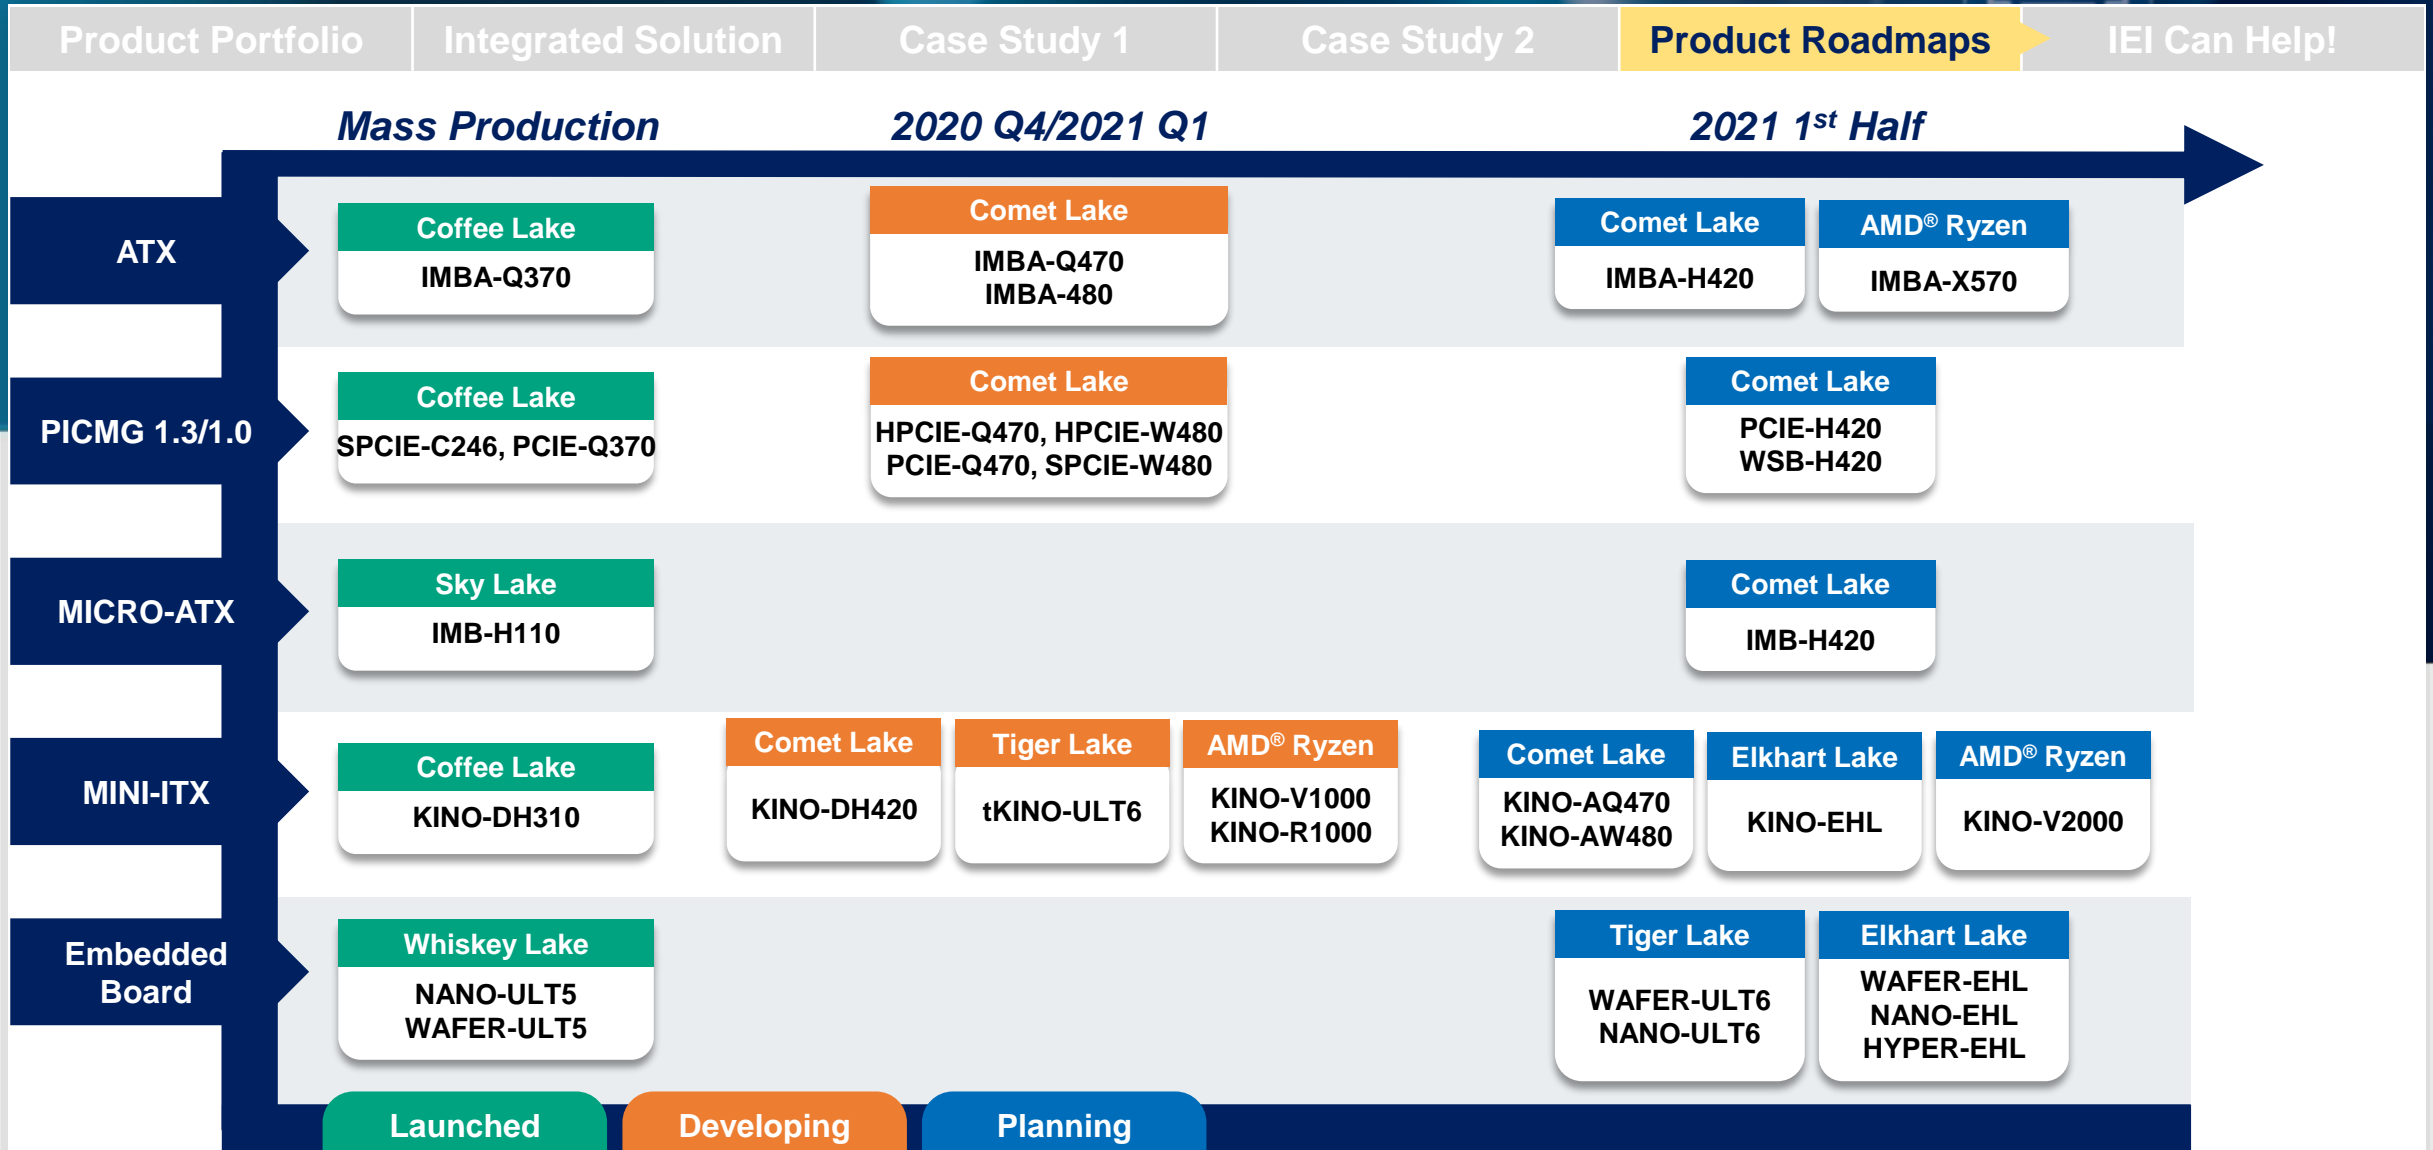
Product Portfolio | Integrated Solution | Case Study 1 | Case Study 2 | Product Roadmaps | IEI Can Help!

Mass Production | 2020 Q4/2021 Q1 | 2021 $1^{st}$ Half

ATX

Coffee Lake
IMBA-Q370

Comet Lake
IMBA-Q470
IMBA-480

Comet Lake
IMBA-H420

AMD® Ryzen
IMBA-X570

PICMG 1.3/1.0

Coffee Lake
SPCIE-C246, PCIE-Q370

Comet Lake
HPCIE-Q470, HPCIE-W480
PCIE-Q470, SPCIE-W480

Comet Lake
PCIE-H420
WSB-H420

MICRO-ATX

Sky Lake
IMB-H110

Comet Lake
IMB-H420

MINI-ITX

Coffee Lake
KINO-DH310

Comet Lake
KINO-DH420

Tiger Lake
tKINO-ULT6

AMD® Ryzen
KINO-V1000
KINO-R1000

Comet Lake
KINO-AQ470
KINO-AW480

Elkhart Lake
KINO-EHL

AMD® Ryzen
KINO-V2000

Embedded Board

Whiskey Lake
NANO-ULT5
WAFER-ULT5

Tiger Lake
WAFER-ULT6
NANO-ULT6

Elkhart Lake
WAFER-EHL
NANO-EHL
HYPER-EHL

Launched | Developing | Planning